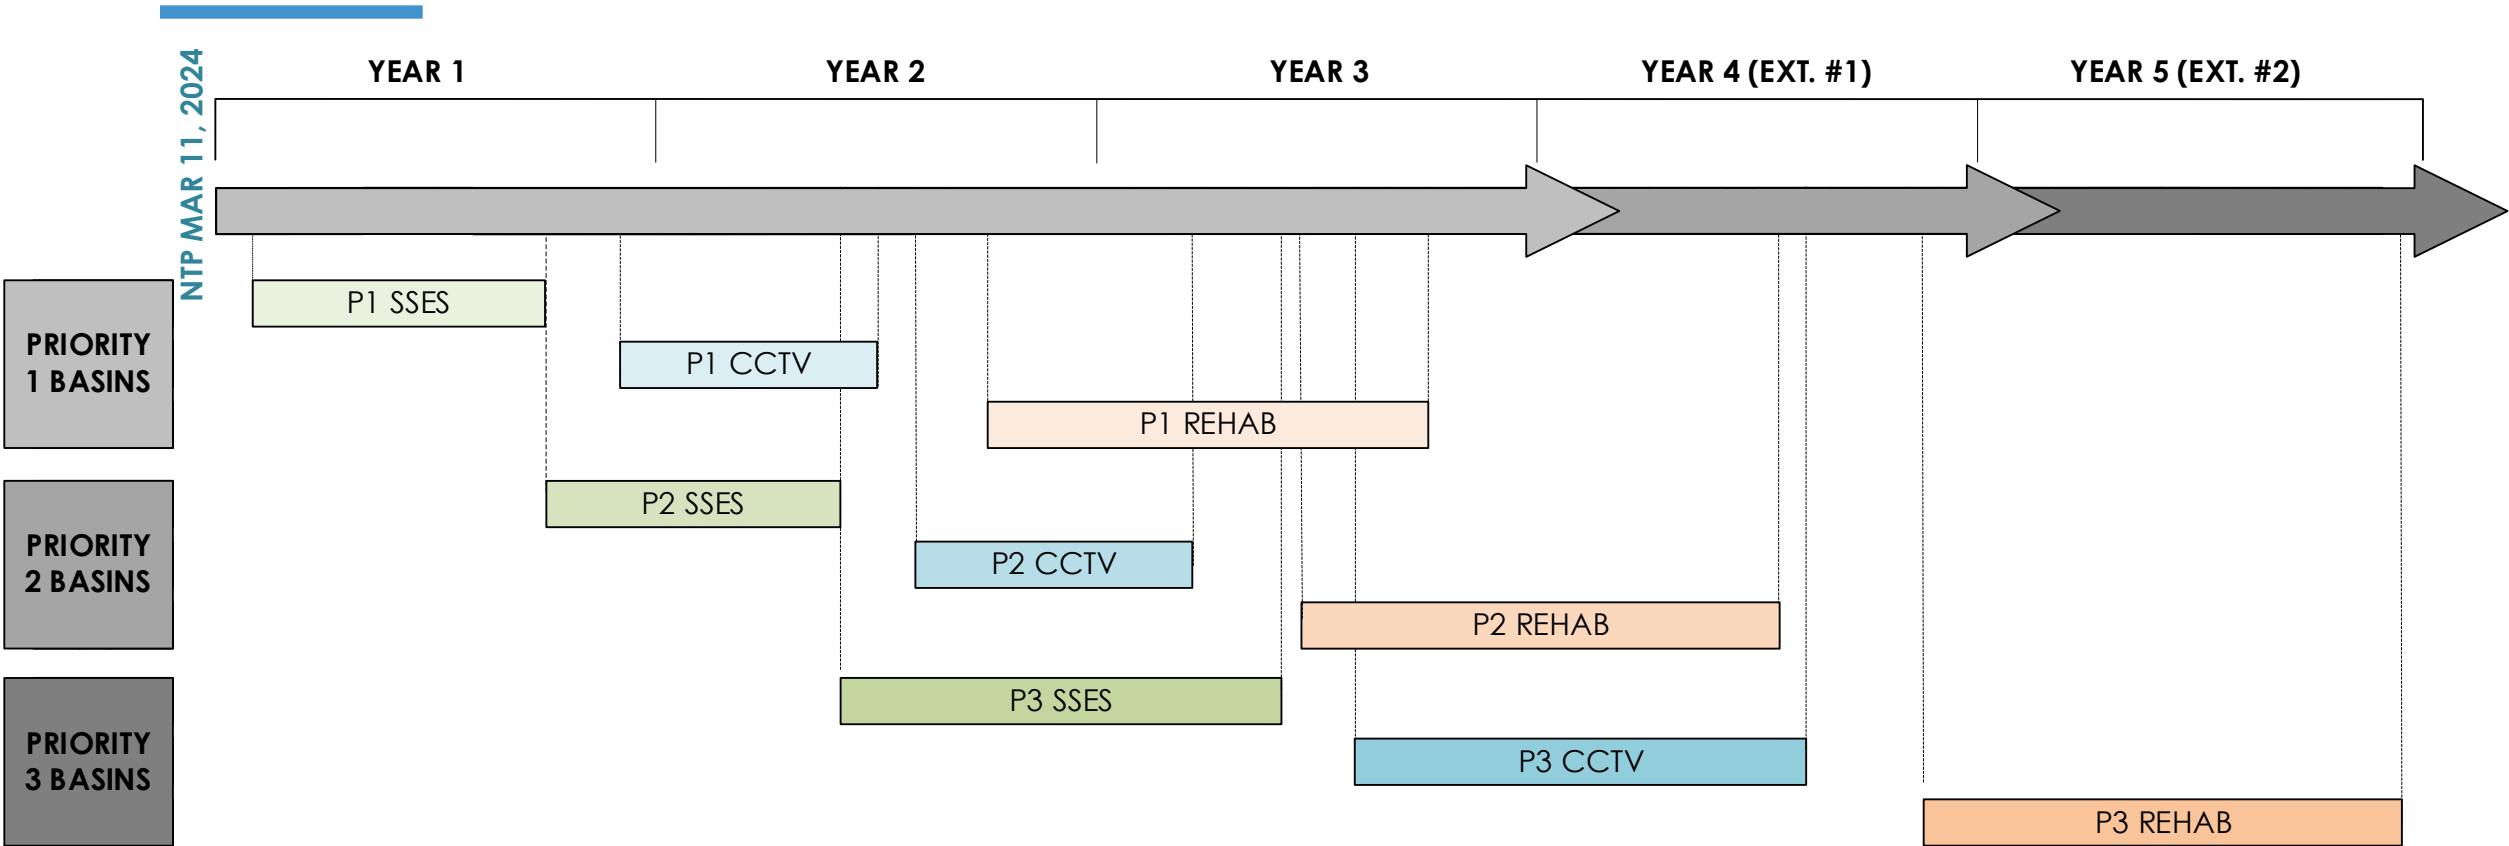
NTP MAR 11, 2024

YEAR 1

YEAR 2

YEAR 3

YEAR 4 (EXT. #1)

YEAR 5 (EXT. #2)

PRIORITY 1 BASINS

P1 SSES

P1 CCTV

P1 REHAB

PRIORITY 2 BASINS

P2 SSES

P2 CCTV

P2 REHAB

PRIORITY 3 BASINS

P3 SSES

P3 CCTV

P3 REHAB